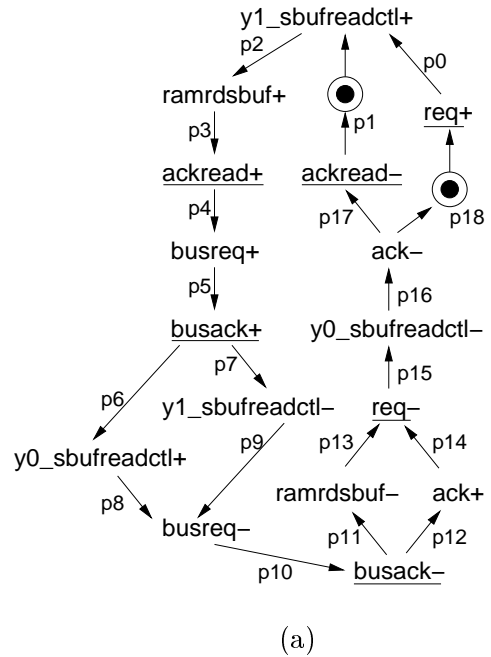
y1_sbufreadctl+

p2

p0

ramrdsbuf+

p1

req+

p3

ackread+

ackread–

p4

p17

p18

busreq+

ack–

p5

p16

busack+

y0_sbufreadctl–

p7

p15

p6

y1_sbufreadctl–

req–

p9

p13

p14

y0_sbufreadctl+

ramrdsbuf–

ack+

p8

p11

p12

busreq–

p10

busack–

(a)